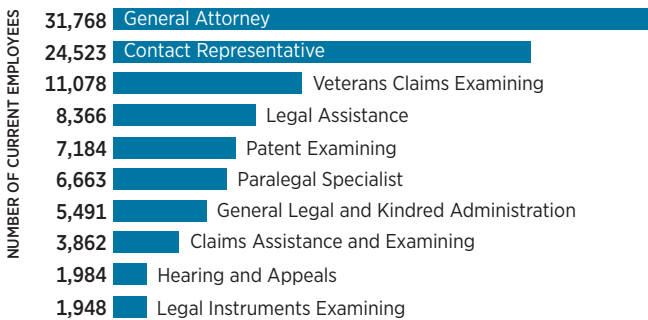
NUMBER OF CURRENT EMPLOYEES

31,768 General Attorney
24,523 Contact Representative
11,078 Veterans Claims Examining
8,366 Legal Assistance
7,184 Patent Examining
6,663 Paralegal Specialist
5,491 General Legal and Kindred Administration
3,862 Claims Assistance and Examining
1,984 Hearing and Appeals
1,948 Legal Instruments Examining